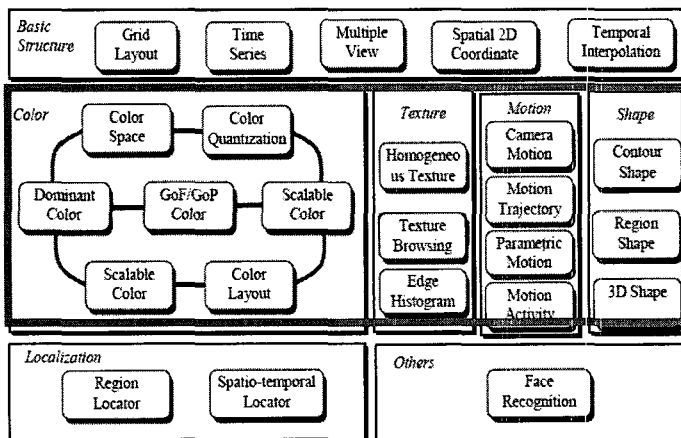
Basic Structure

Grid Layout

Time Series

Multiple View

Spatial 2D Coordinate

Temporal Interpolation

Color

Color Space

Color Quantization

Dominant Color

GoF/GoP Color

Scalable Color

Scalable Color

Color Layout

Texture

Homogeneous Texture

Texture Browsing

Edge Histogram

Motion

Camera Motion

Motion Trajectory

Parametric Motion

Motion Activity

Shape

Contour Shape

Region Shape

3D Shape

Localization

Region Locator

Spatio-temporal Locator

Others

Face Recognition